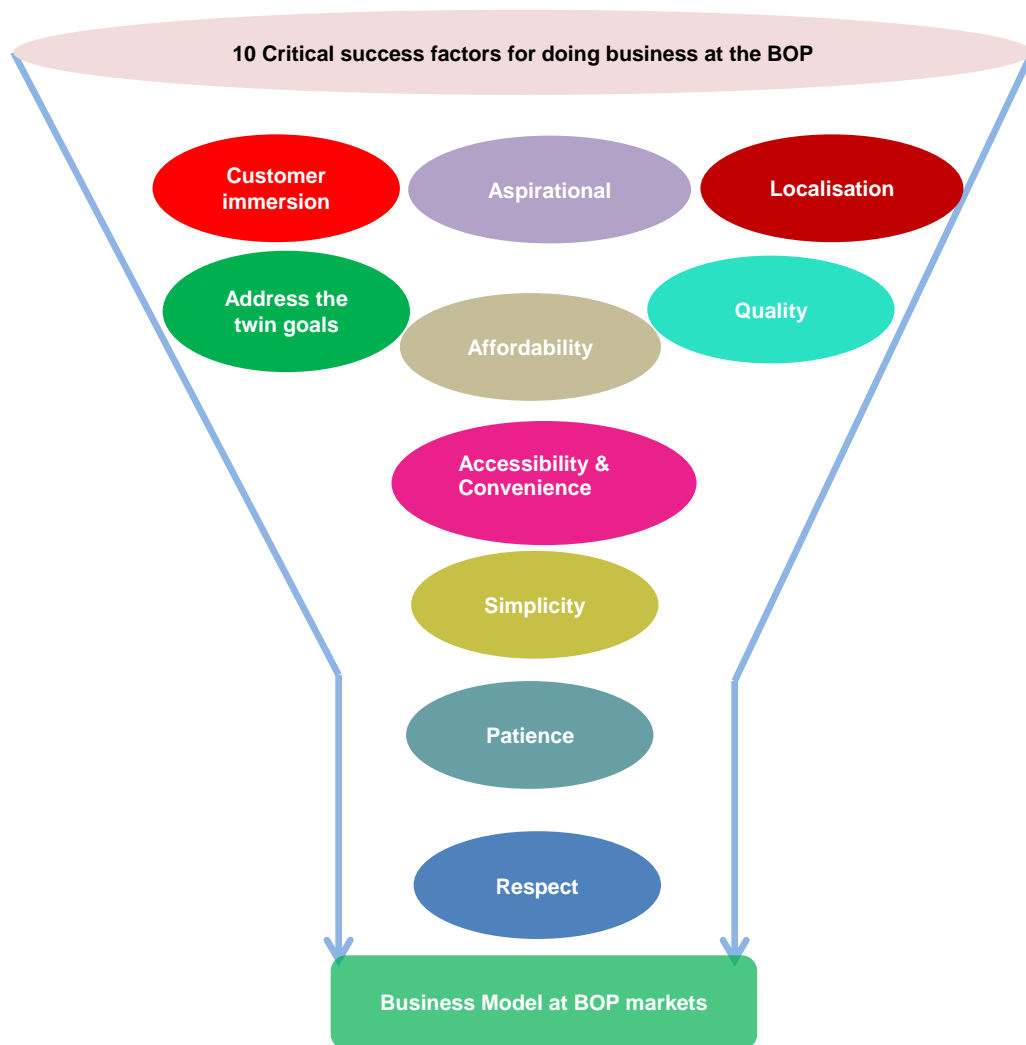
10 Critical success factors for doing business at the BOP

Customer immersion

Aspirational

Localisation

Address the twin goals

Affordability

Quality

Accessibility & Convenience

Simplicity

Patience

Respect

Business Model at BOP markets